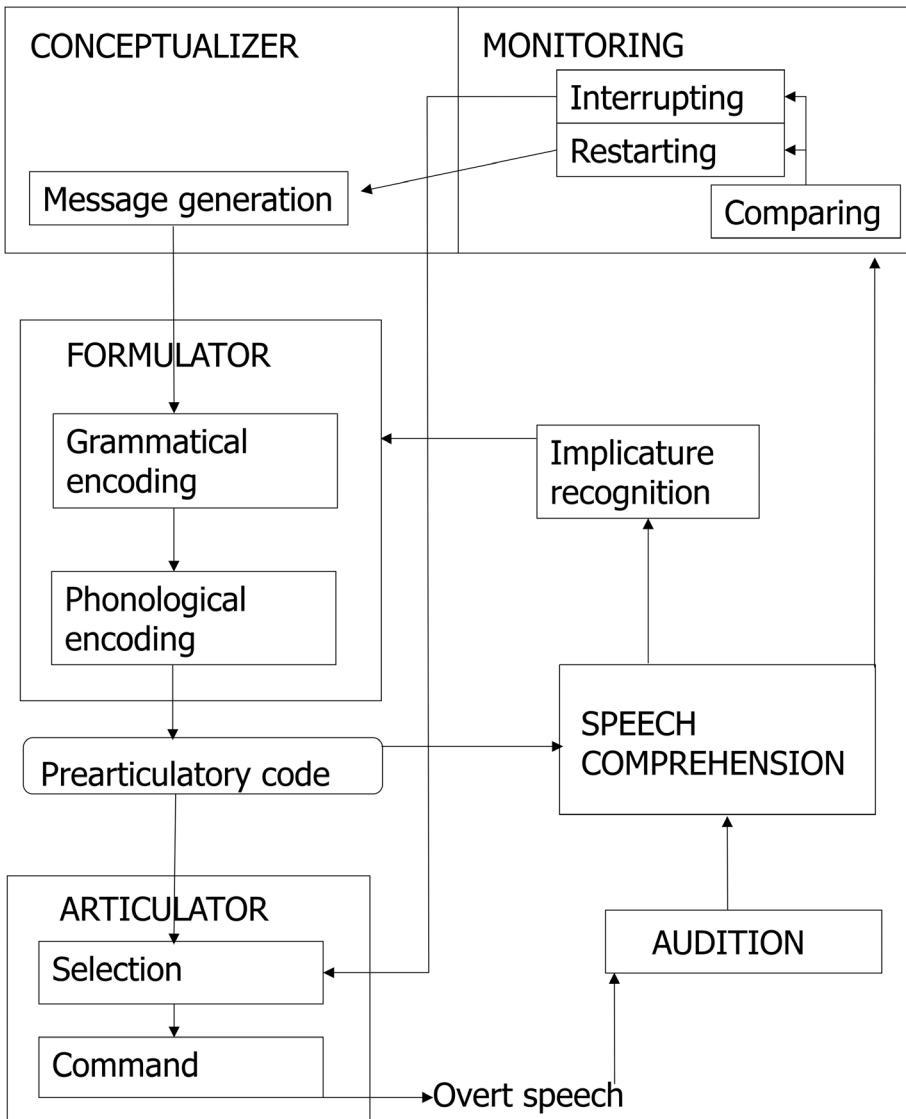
CONCEPTUALIZER

MONITORING

Interrupting

Restarting

Message generation

Comparing

FORMULATOR

Grammatical encoding

Implicature recognition

Phonological encoding

SPEECH COMPREHENSION

Prearticulatory code

ARTICULATOR

AUDITION

Selection

Command

Overt speech